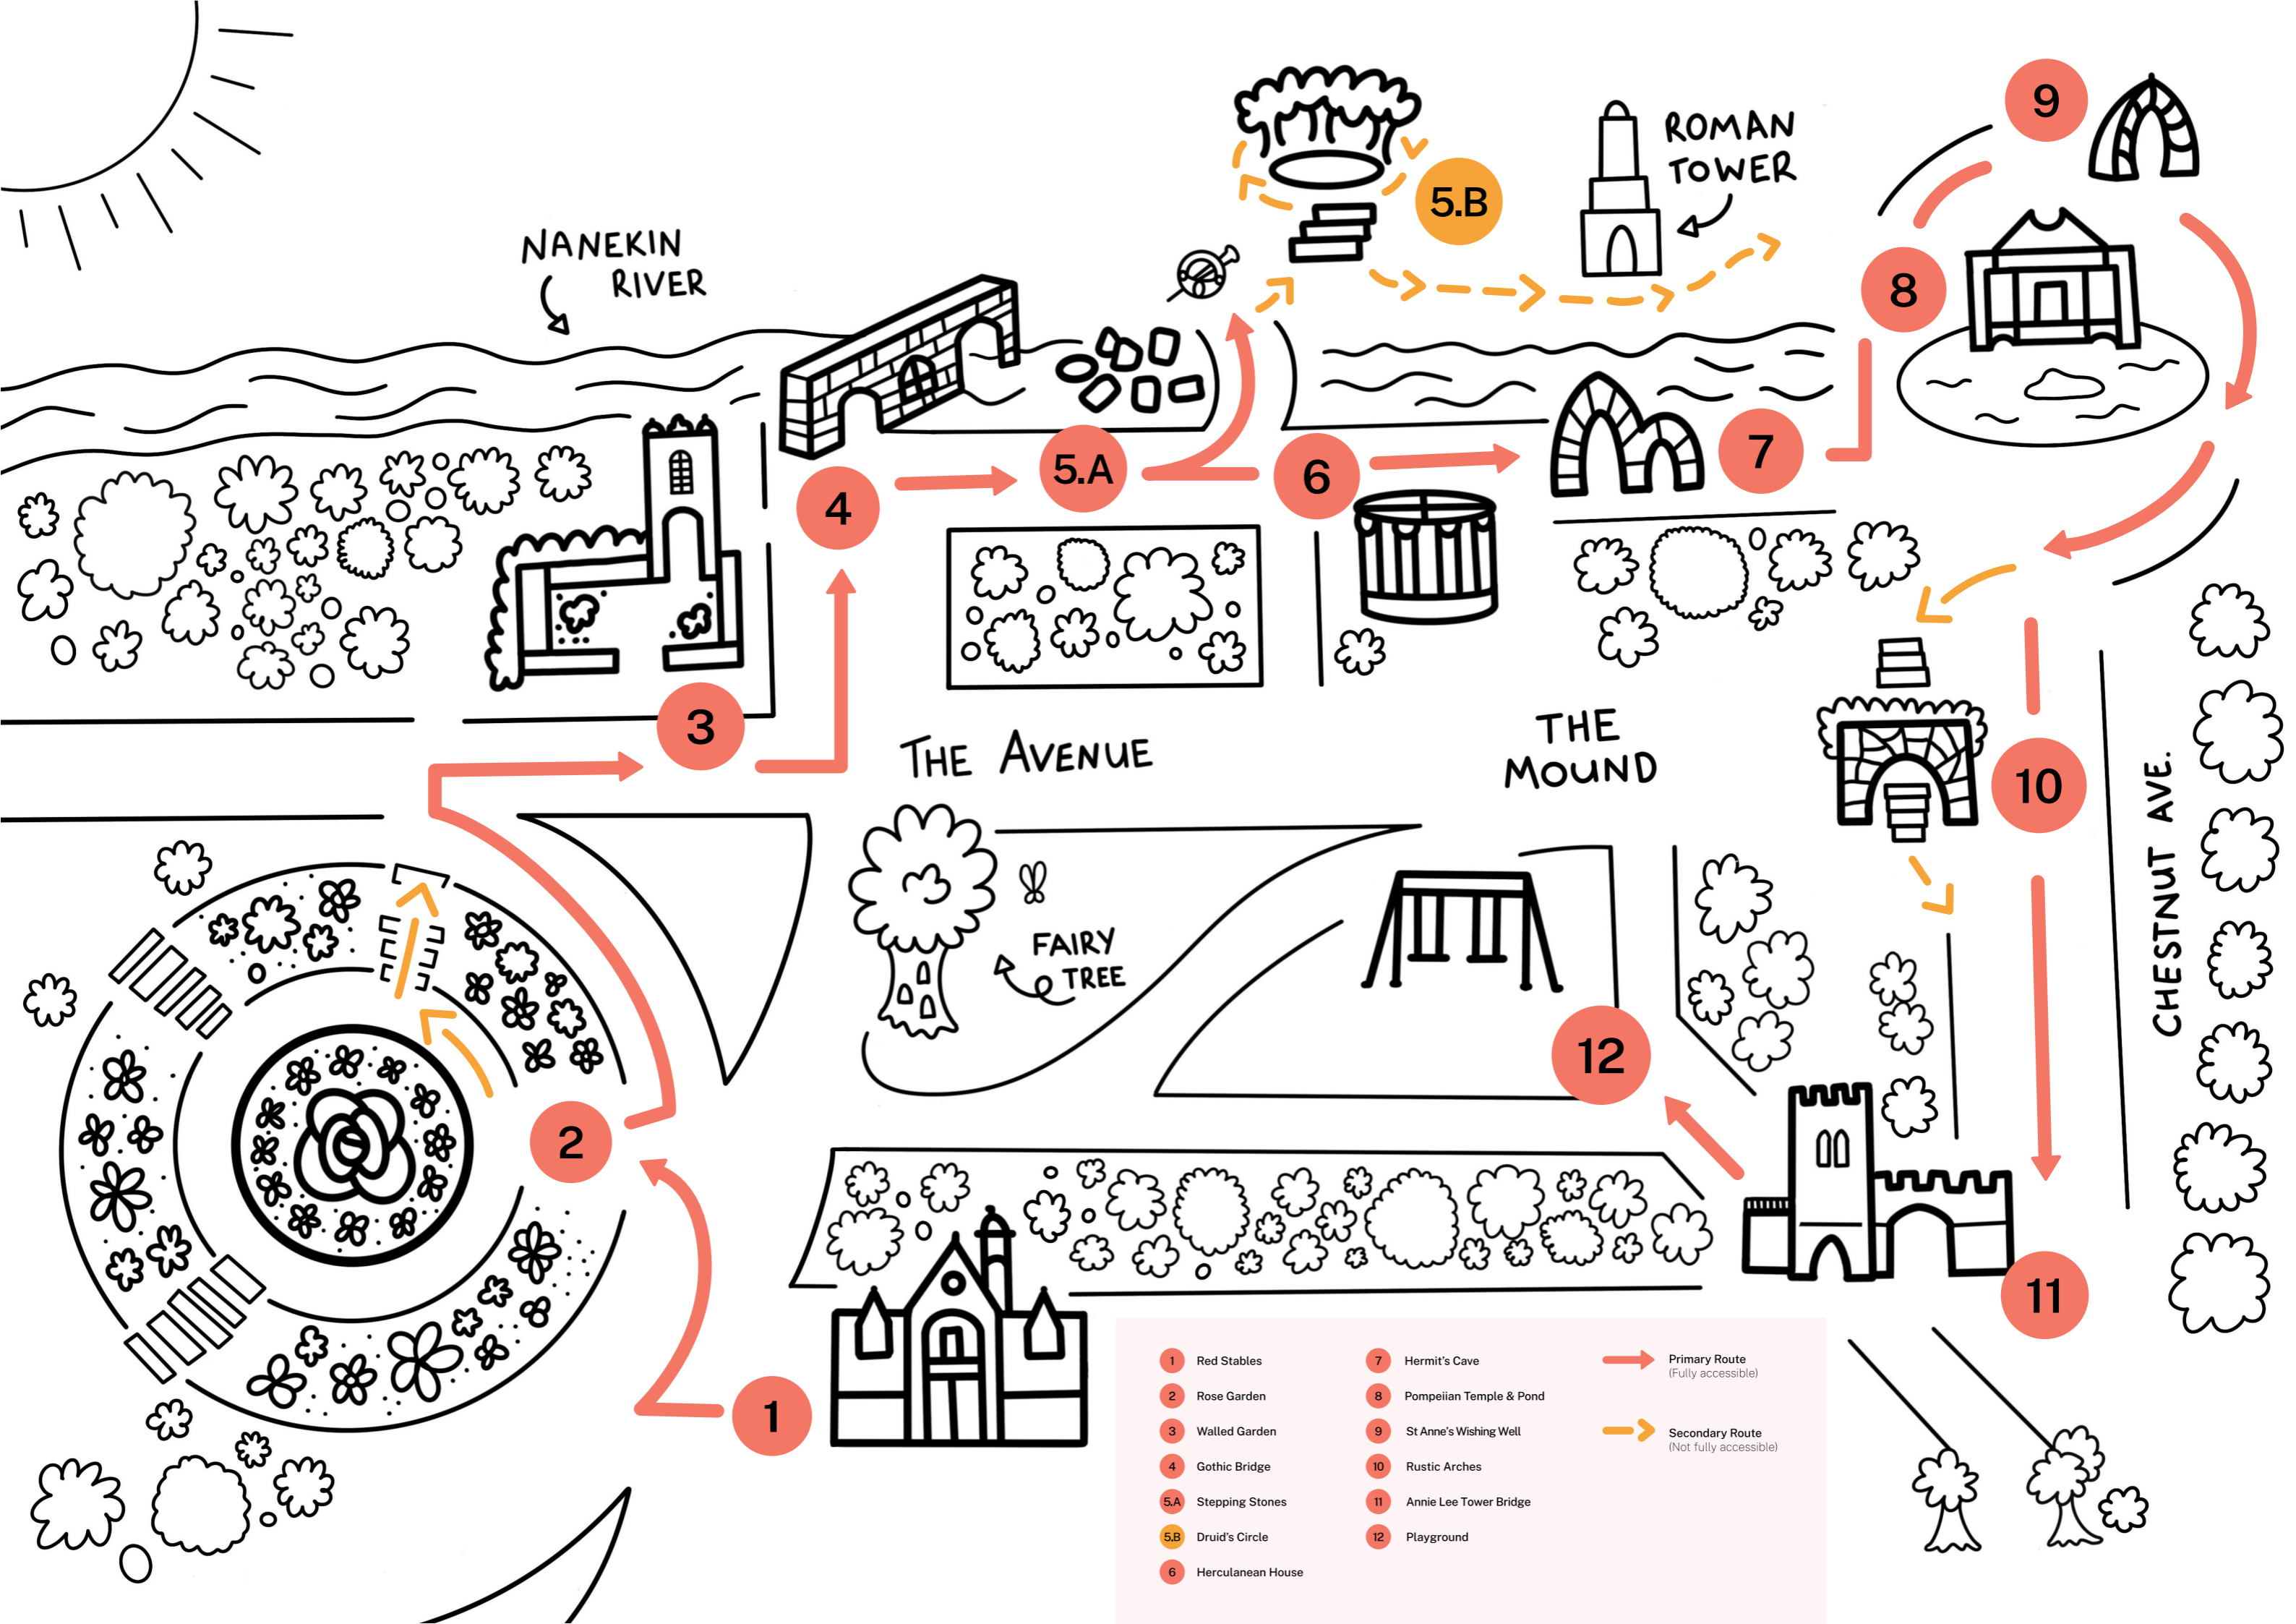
NANEKIN RIVER

ROMAN TOWER

5.B

9

8

4

5.A

6

7

3

THE AVENUE

THE MOUND

10

CHESTNUT AVE.

FAIRY TREE

2

12

11

1

| | | | | | |
|---|---|---|---|---|---|
| 1 | Red Stables | 7 | Hermit's Cave | | Primary Route (Fully accessible) |
| 2 | Rose Garden | 8 | Pompeiian Temple & Pond | | |
| 3 | Walled Garden | 9 | St Anne's Wishing Well | | Secondary Route (Not fully accessible) |
| 4 | Gothic Bridge | 10 | Rustic Arches | | |
| 5.A | Stepping Stones | 11 | Annie Lee Tower Bridge | | |
| 5.B | Druid's Circle | 12 | Playground | | |
| 6 | Herculanean House | | | | |